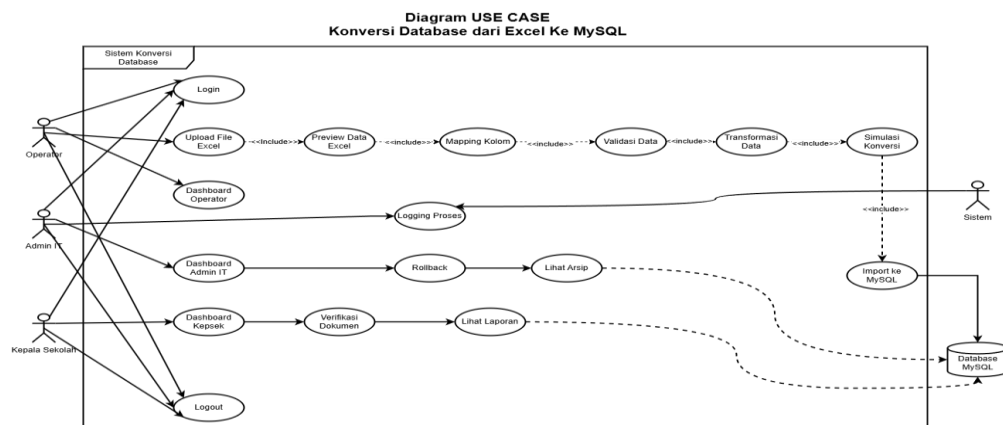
Diagram USE CASE
Konversi Database dari Excel Ke MySQL

Sistem Konversi Database

Login

Operator

Upload File Excel

<<include>>

Preview Data Excel

<<include>>

Mapping Kolom

<<include>>

Validasi Data

<<include>>

Transformasi Data

<<include>>

Simulasi Konversi

Dashboard Operator

Sistem

Admin IT

Logging Proses

<<include>>

Dashboard Admin IT

Rollback

Lihat Arsip

Import ke MySQL

Dashboard Kepsek

Verifikasi Dokumen

Lihat Laporan

Kepala Sekolah

Database MySQL

Logout